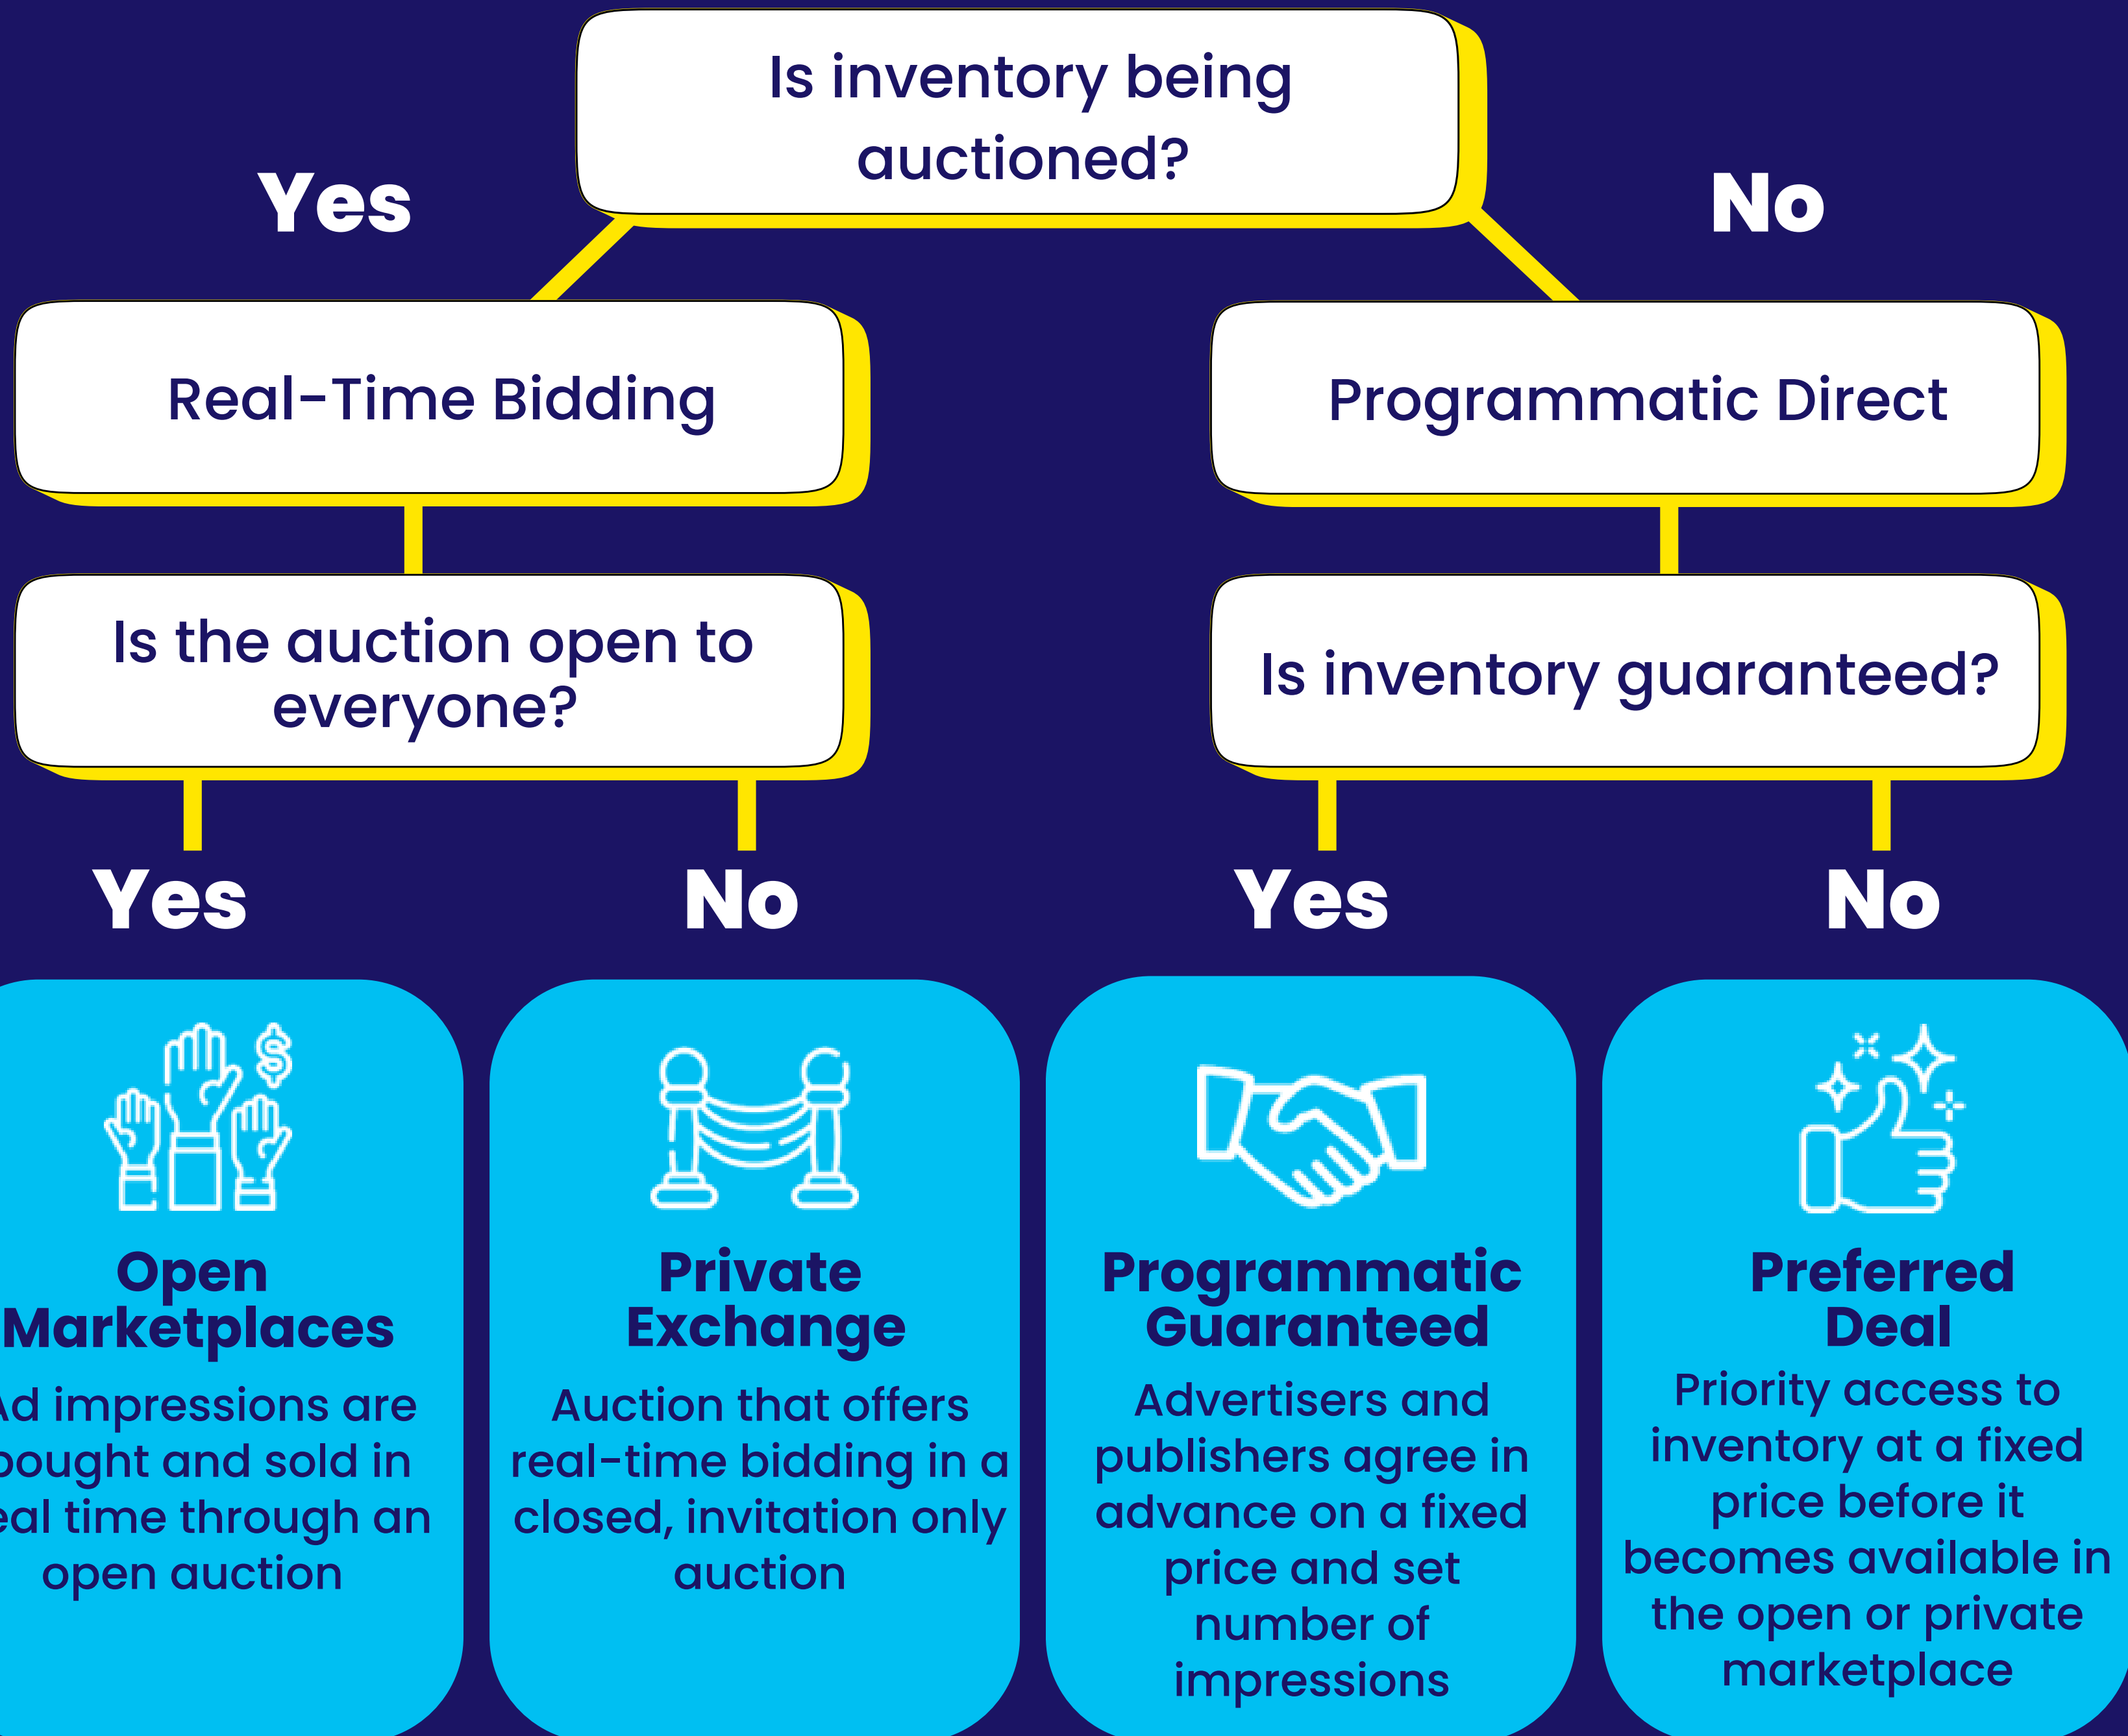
Is inventory being auctioned?

Yes

No

Real-Time Bidding

Programmatic Direct

Is the auction open to everyone?

Is inventory guaranteed?

Yes

No

Yes

No

Open Marketplaces

Ad impressions are bought and sold in real time through an open auction

Private Exchange

Auction that offers real-time bidding in a closed, invitation only auction

Programmatic Guaranteed

Advertisers and publishers agree in advance on a fixed price and set number of impressions

Preferred Deal

Priority access to inventory at a fixed price before it becomes available in the open or private marketplace